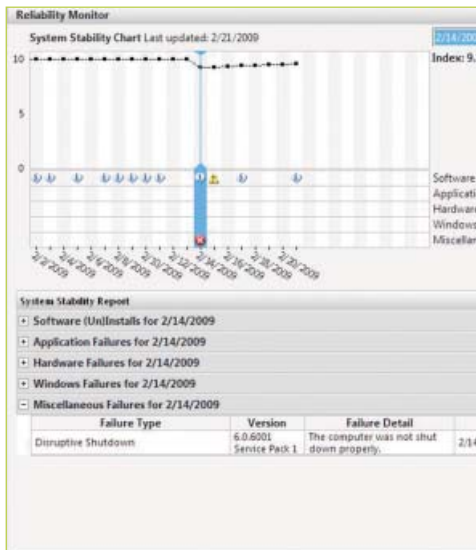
Reliability Monitor

System Stability Chart Last updated: 2/21/2009

2/14/200

Index: 9.

10

5

0

Software

Applicati

Hardwar

Windows

Miscellan

2/2/2009 2/4/2009 2/6/2009 2/8/2009 2/10/2009 2/12/2009 2/14/2009 2/16/2009 2/18/2009 2/20/2009

System Stability Report

Software (Un)Installs for 2/14/2009

Application Failures for 2/14/2009

Hardware Failures for 2/14/2009

Windows Failures for 2/14/2009

Miscellaneous Failures for 2/14/2009

| Failure Type | Version | Failure Detail | |
|---|---|---|---|
| Disruptive Shutdown | 6.0.6001 Service Pack 1 | The computer was not shut down properly. | 2/14 |